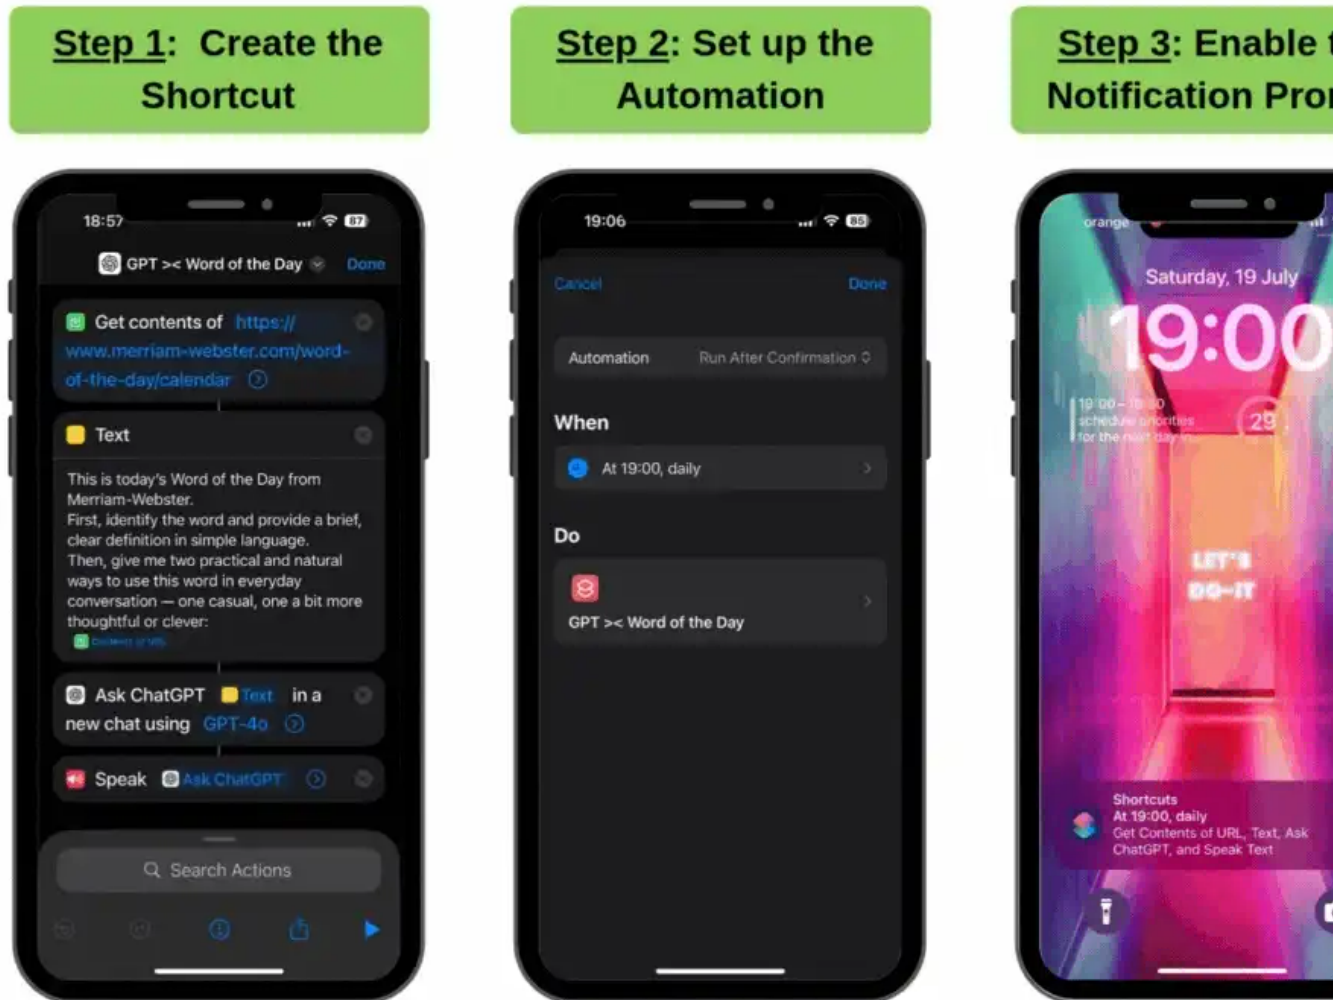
Step 1: Create the Shortcut

18:57 87

GPT >< Word of the Day Done

Get contents of https://www.merriam-webster.com/word-of-the-day/calendar

Text

This is today's Word of the Day from Merriam-Webster.
First, identify the word and provide a brief, clear definition in simple language.
Then, give me two practical and natural ways to use this word in everyday conversation — one casual, one a bit more thoughtful or clever:
Contents of URL

Ask ChatGPT Text in a new chat using GPT-4o

Speak Ask ChatGPT

Search Actions

Step 2: Set up the Automation

19:06 85

Cancel Done

Automation Run After Confirmation

When

At 19:00, daily

Do

GPT >< Word of the Day

Step 3: Enable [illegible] Notification Pro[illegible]

orange

Saturday, 19 July

19:00

19:00 – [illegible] schedule priorities for the next day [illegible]

29

LET'S DO-IT

Shortcuts
At 19:00, daily
Get Contents of URL, Text, Ask ChatGPT, and Speak Text